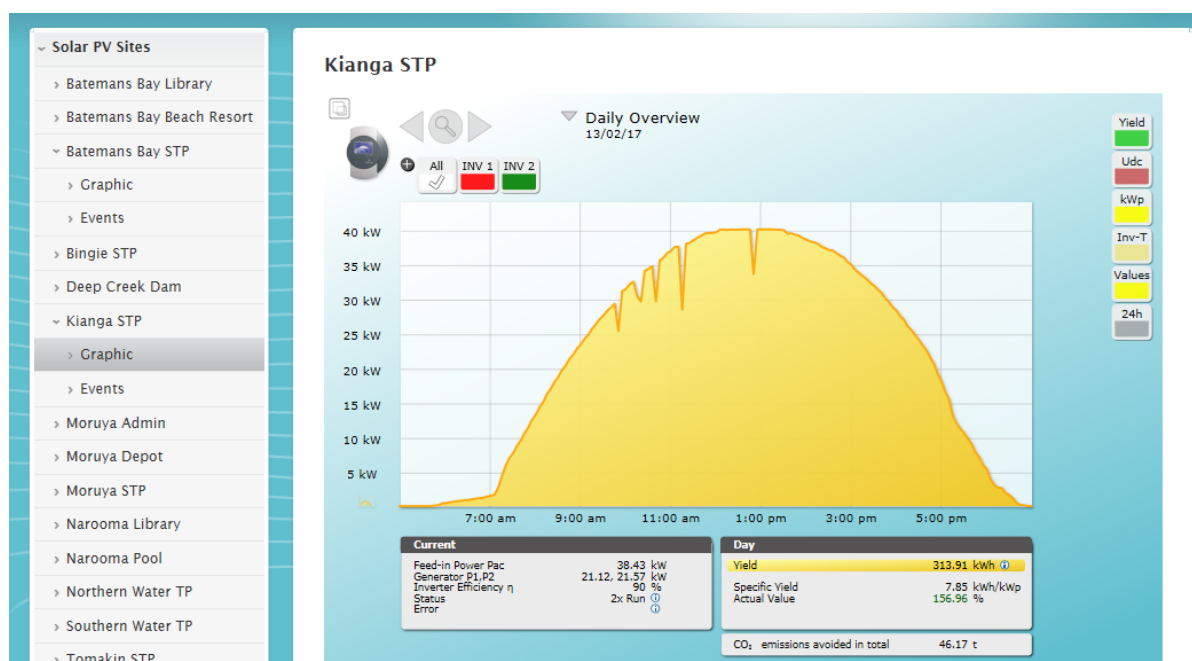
Solar PV Sites
Batemans Bay Library
Batemans Bay Beach Resort
Batemans Bay STP
Graphic
Events
Bingie STP
Deep Creek Dam
Kianga STP
Graphic
Events
Moruya Admin
Moruya Depot
Moruya STP
Narooma Library
Narooma Pool
Northern Water TP
Southern Water TP
Tomakin STP

Kianga STP

Daily Overview
13/02/17

All
INV 1
INV 2

Yield
Udc
kWp
Inv-T
Values
24h

40 kW
35 kW
30 kW
25 kW
20 kW
15 kW
10 kW
5 kW

7:00 am
9:00 am
11:00 am
1:00 pm
3:00 pm
5:00 pm

Current
Feed-in Power Pac 38.43 kW
Generator P1,P2 21.12, 21.57 kW
Inverter Efficiency η 90 %
Status 2x Run
Error

Day
Yield 313.91 kWh
Specific Yield 7.85 kWh/kWp
Actual Value 156.96 %

$CO_2$ emissions avoided in total 46.17 t